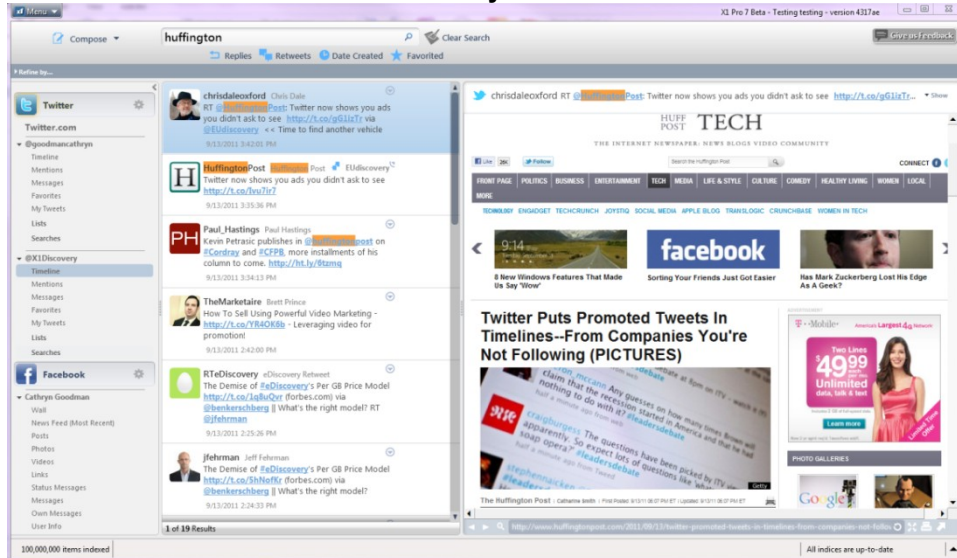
X1 Menu

X1 Pro 7 Beta - Testing testing - version 4317ae

Compose

huffington

Clear Search

Give us Feedback

Replies Retweets Date Created Favorited

Refine by...

Twitter

Twitter.com

@goodmancathryn

Timeline

Mentions

Messages

Favorites

My Tweets

Lists

Searches

@X1Discovery

Timeline

Mentions

Messages

Favorites

My Tweets

Lists

Searches

Facebook

Cathryn Goodman

Wall

News Feed (Most Recent)

Posts

Photos

Videos

Links

Status Messages

Messages

Own Messages

User Info

chrisdaleoxford Chris Dale
RT @HuffingtonPost: Twitter now shows you ads you didn't ask to see http://t.co/gG1lzTr via @EUdiscovery << Time to find another vehicle
9/13/2011 3:42:01 PM

HuffingtonPost Huffington Post EUdiscovery
Twitter now shows you ads you didn't ask to see http://t.co/Ivu7ir7
9/13/2011 3:35:36 PM

Paul_Hastings Paul Hastings
Kevin Petrasic publishes in @huffingtonpost on #Cordray and #CFPB, more installments of his column to come. http://ht.ly/6tzmq
9/13/2011 3:34:13 PM

TheMarketaire Brett Prince
How To Sell Using Powerful Video Marketing - http://t.co/YR4OK6b - Leveraging video for promotion!
9/13/2011 2:42:00 PM

RTeDiscovery eDiscovery Retweet
The Demise of #eDiscovery's Per GB Price Model http://t.co/1q8uQvr (forbes.com) via @benkerschberg || What's the right model? RT @jfehrman
9/13/2011 2:25:26 PM

jfehrman Jeff Fehrman
The Demise of #eDiscovery's Per GB Price Model http://t.co/5hNofKr (forbes.com) via @benkerschberg || What's the right model?
9/13/2011 2:24:33 PM

1 of 19 Results

chrisdaleoxford RT @HuffingtonPost: Twitter now shows you ads you didn't ask to see http://t.co/gG1lzTr...

HUFF POST TECH

THE INTERNET NEWSPAPER: NEWS BLOGS VIDEO COMMUNITY

Like 26K Follow

CONNECT

FRONT PAGE POLITICS BUSINESS ENTERTAINMENT TECH MEDIA LIFE & STYLE CULTURE COMEDY HEALTHY LIVING WOMEN LOCAL MORE

TECHNOLOGY ENGADGET TECHCRUNCH JOYSTIQ SOCIAL MEDIA APPLE BLOG TRANSLOGIC CRUNCHBASE WOMEN IN TECH

8 New Windows Features That Made Us Say 'Wow'

facebook

Sorting Your Friends Just Got Easier

Has Mark Zuckerberg Lost His Edge As A Geek?

Twitter Puts Promoted Tweets In Timelines--From Companies You're Not Following (PICTURES)

T-Mobile America's Largest 4G Network

Two Lines $49.99 Unlimited

Learn more

PHOTO GALLERIES

The Huffington Post

http://www.huffingtonpost.com/2011/09/13/twitter-promoted-tweets-in-timelines-from-companies-not-follo

100,000,000 items indexed

All indices are up-to-date